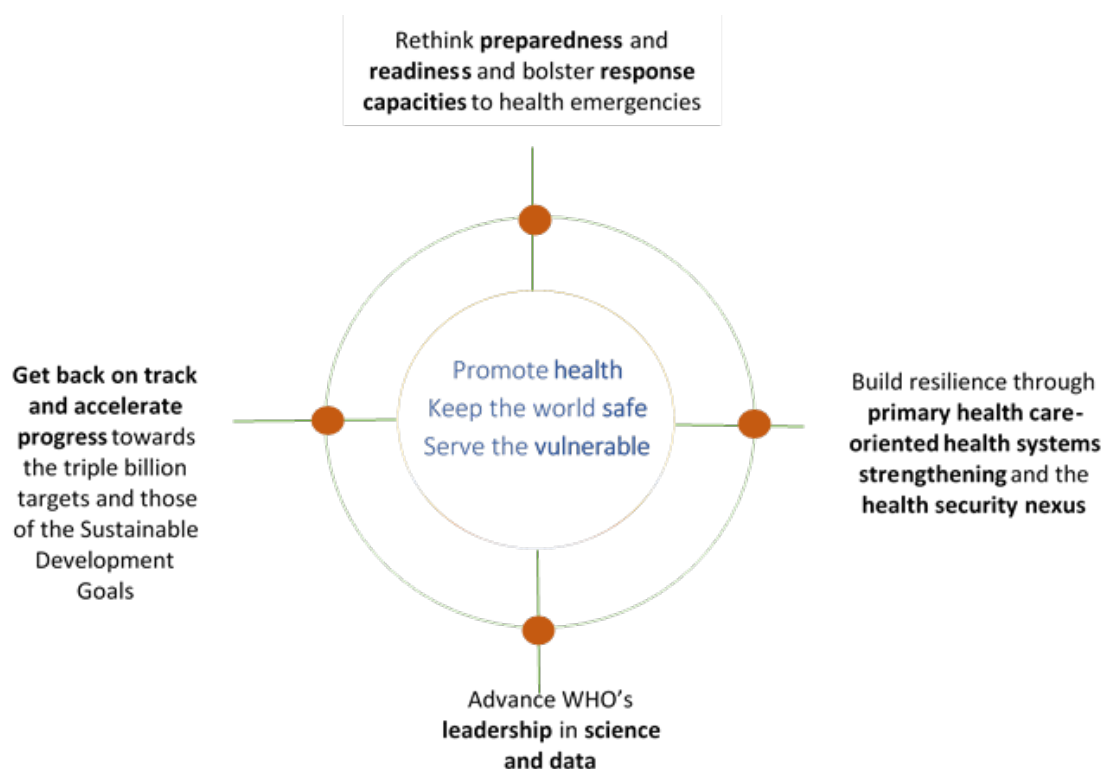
Rethink preparedness and readiness and bolster response capacities to health emergencies

Get back on track and accelerate progress towards the triple billion targets and those of the Sustainable Development Goals

Promote health
Keep the world safe
Serve the vulnerable

Build resilience through primary health care-oriented health systems strengthening and the health security nexus

Advance WHO's leadership in science and data